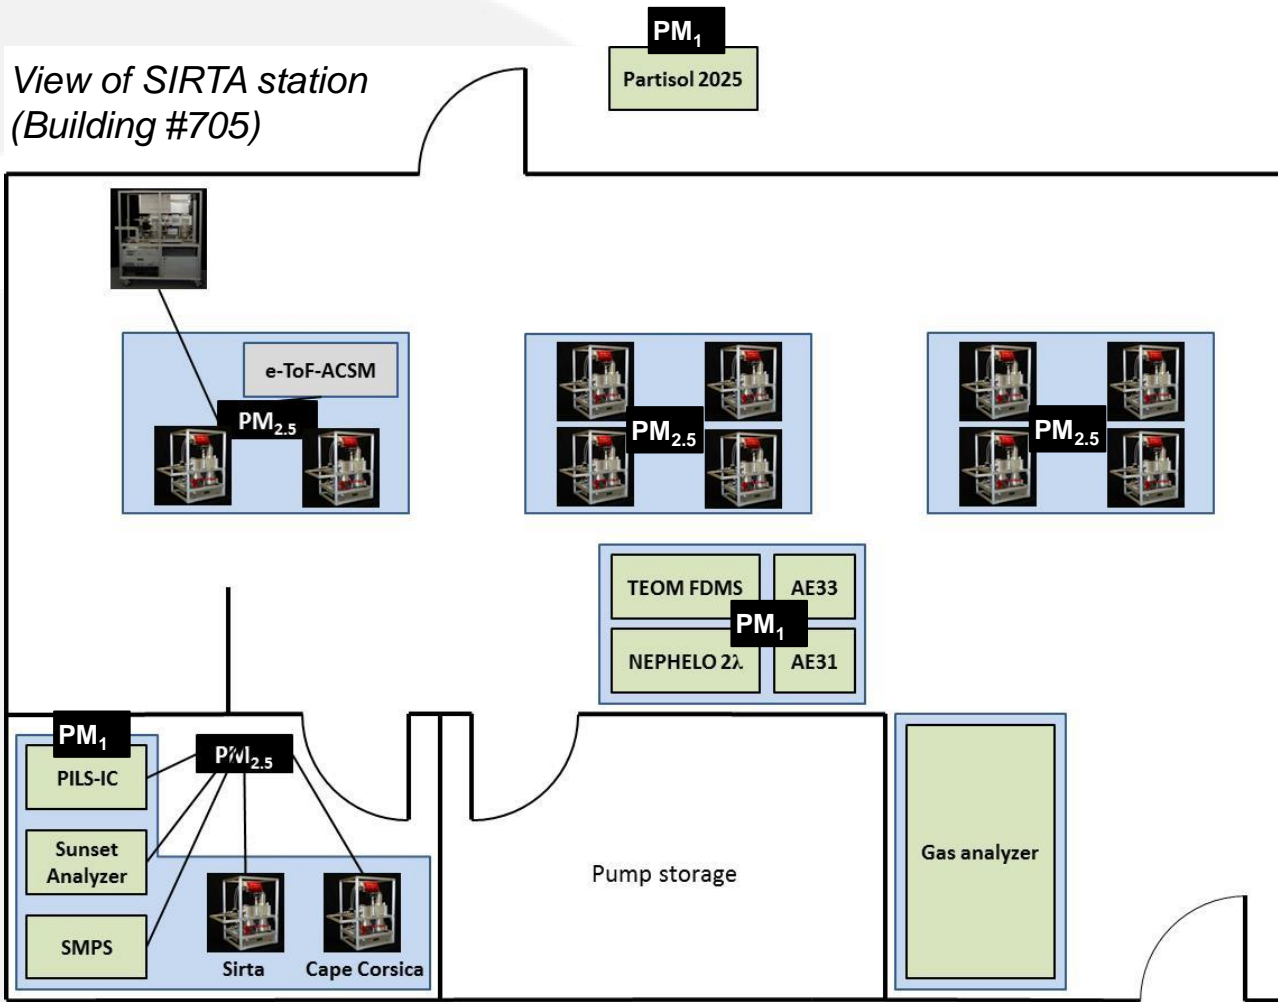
View of SIRTA station (Building #705)

$PM_1$
Partisol 2025

e-ToF-ACSM
$PM_{2.5}$

$PM_{2.5}$

$PM_{2.5}$

TEOM FDMS
AE33
$PM_1$
NEPHELO 2λ
AE31

$PM_1$
PILS-IC
$PM_{2.5}$
Sunset Analyzer
SMPS
Sirta
Cape Corsica

Pump storage

Gas analyzer